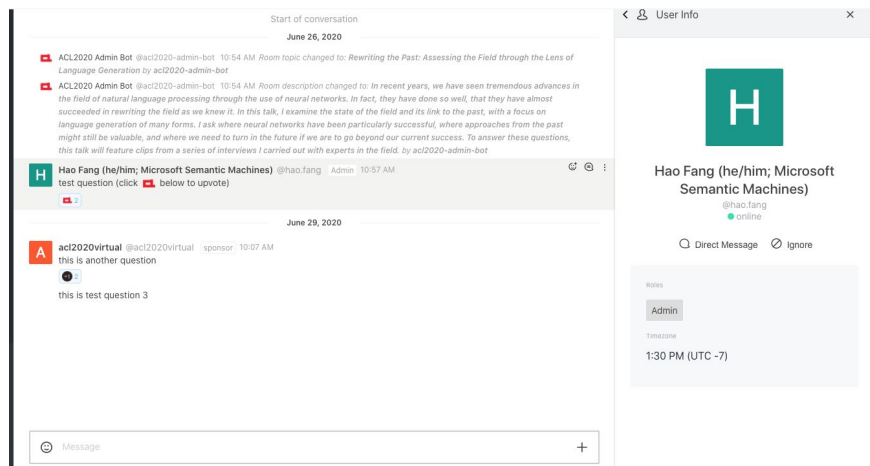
Start of conversation

June 26, 2020

ACL2020 Admin Bot @acl2020-admin-bot 10:54 AM Room topic changed to: Rewriting the Past: Assessing the Field through the Lens of Language Generation by acl2020-admin-bot

ACL2020 Admin Bot @acl2020-admin-bot 10:54 AM Room description changed to: In recent years, we have seen tremendous advances in the field of natural language processing through the use of neural networks. In fact, they have done so well, that they have almost succeeded in rewriting the field as we knew it. In this talk, I examine the state of the field and its link to the past, with a focus on language generation of many forms. I ask where neural networks have been particularly successful, where approaches from the past might still be valuable, and where we need to turn in the future if we are to go beyond our current success. To answer these questions, this talk will feature clips from a series of interviews I carried out with experts in the field. by acl2020-admin-bot

H Hao Fang (he/him; Microsoft Semantic Machines) @hao.fang Admin 10:57 AM
test question (click below to upvote)
2

June 29, 2020

A acl2020virtual @acl2020virtual sponsor 10:07 AM
this is another question
+1 2
this is test question 3

Message

User Info

H

Hao Fang (he/him; Microsoft Semantic Machines)
@hao.fang
online

Direct Message Ignore

Roles
Admin
Timezone
1:30 PM (UTC -7)